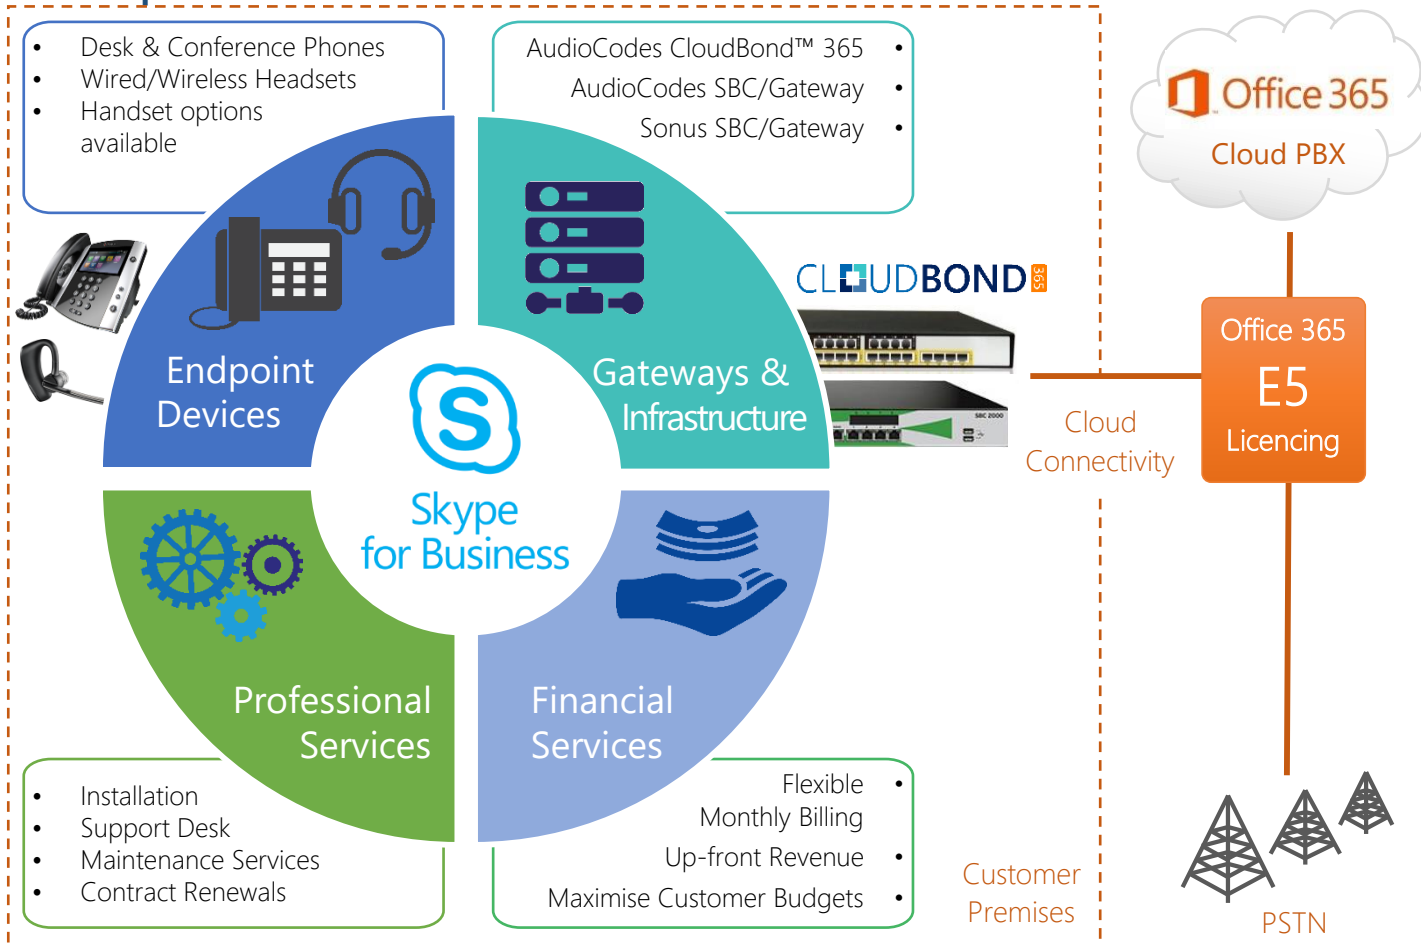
- Desk & Conference Phones
- Wired/Wireless Headsets
- Handset options available

AudioCodes CloudBond™ 365 •
AudioCodes SBC/Gateway •
Sonus SBC/Gateway •

Office 365
Cloud PBX

CLOUDBOND 365

Endpoint Devices

Gateways & Infrastructure

Skype for Business

Office 365
E5
Licencing

Cloud Connectivity

Professional Services

Financial Services

- Installation
- Support Desk
- Maintenance Services
- Contract Renewals

Flexible Monthly Billing •
Up-front Revenue •
Maximise Customer Budgets •

Customer Premises

PSTN